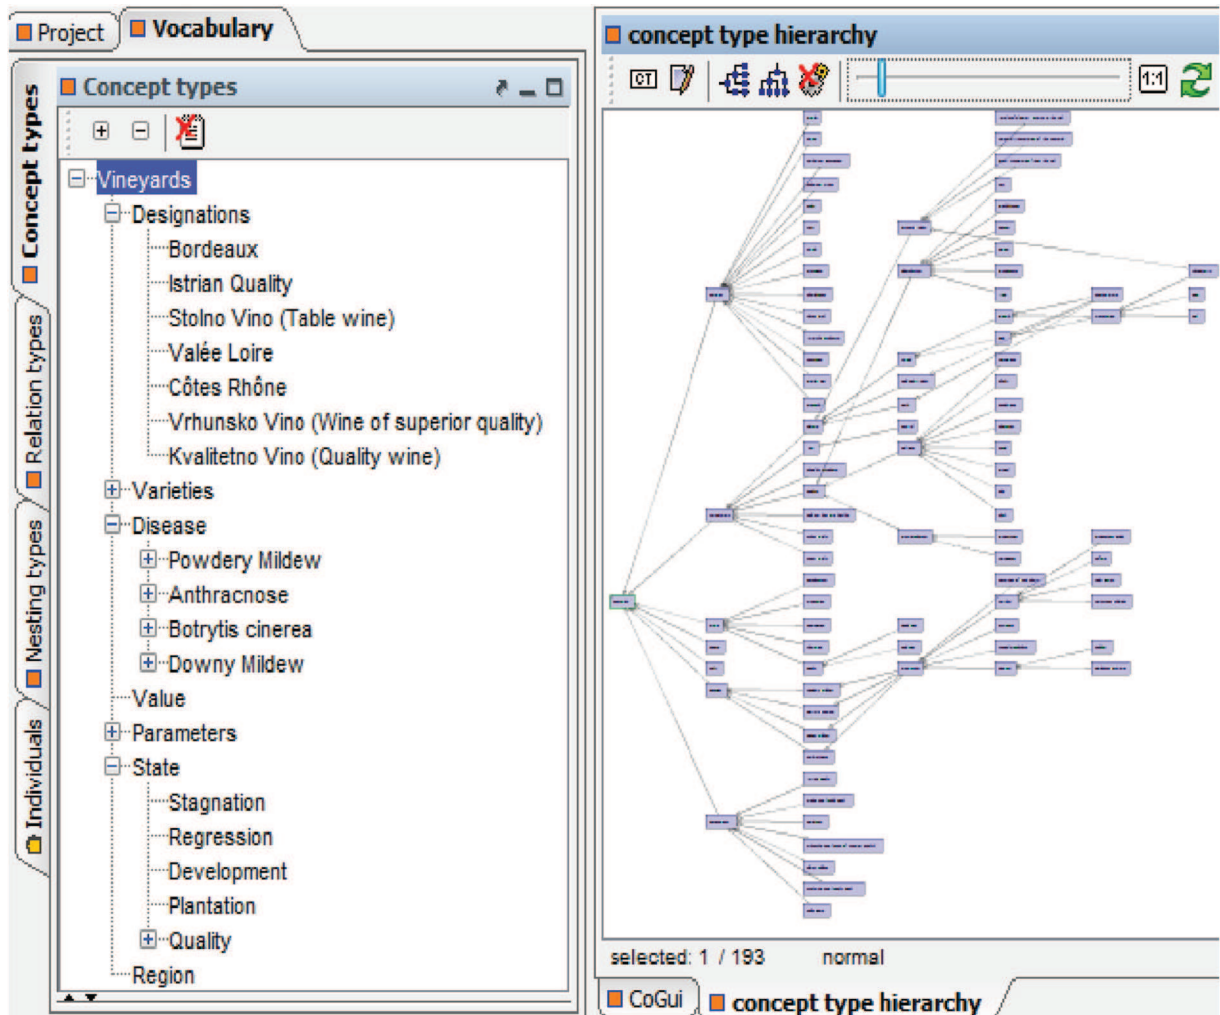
Project
Vocabulary
Concept types
Relation types
Nesting types
Individuals
Concept types
Vineyards
Designations
Bordeaux
Istrian Quality
Stolno Vino (Table wine)
Valée Loire
Côtes Rhône
Vrhunsko Vino (Wine of superior quality)
Kvalitetno Vino (Quality wine)
Varieties
Disease
Powdery Mildew
Anthracnose
Botrytis cinerea
Downy Mildew
Value
Parameters
State
Stagnation
Regression
Development
Plantation
Quality
Region
concept type hierarchy
CT
1:1
selected: 1 / 193 normal
CoGui
concept type hierarchy